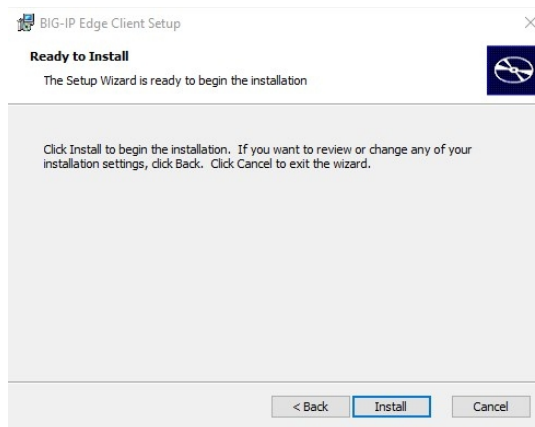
BIG-IP Edge Client Setup

Ready to Install

The Setup Wizard is ready to begin the installation

Click Install to begin the installation. If you want to review or change any of your installation settings, click Back. Click Cancel to exit the wizard.

< Back

Install

Cancel